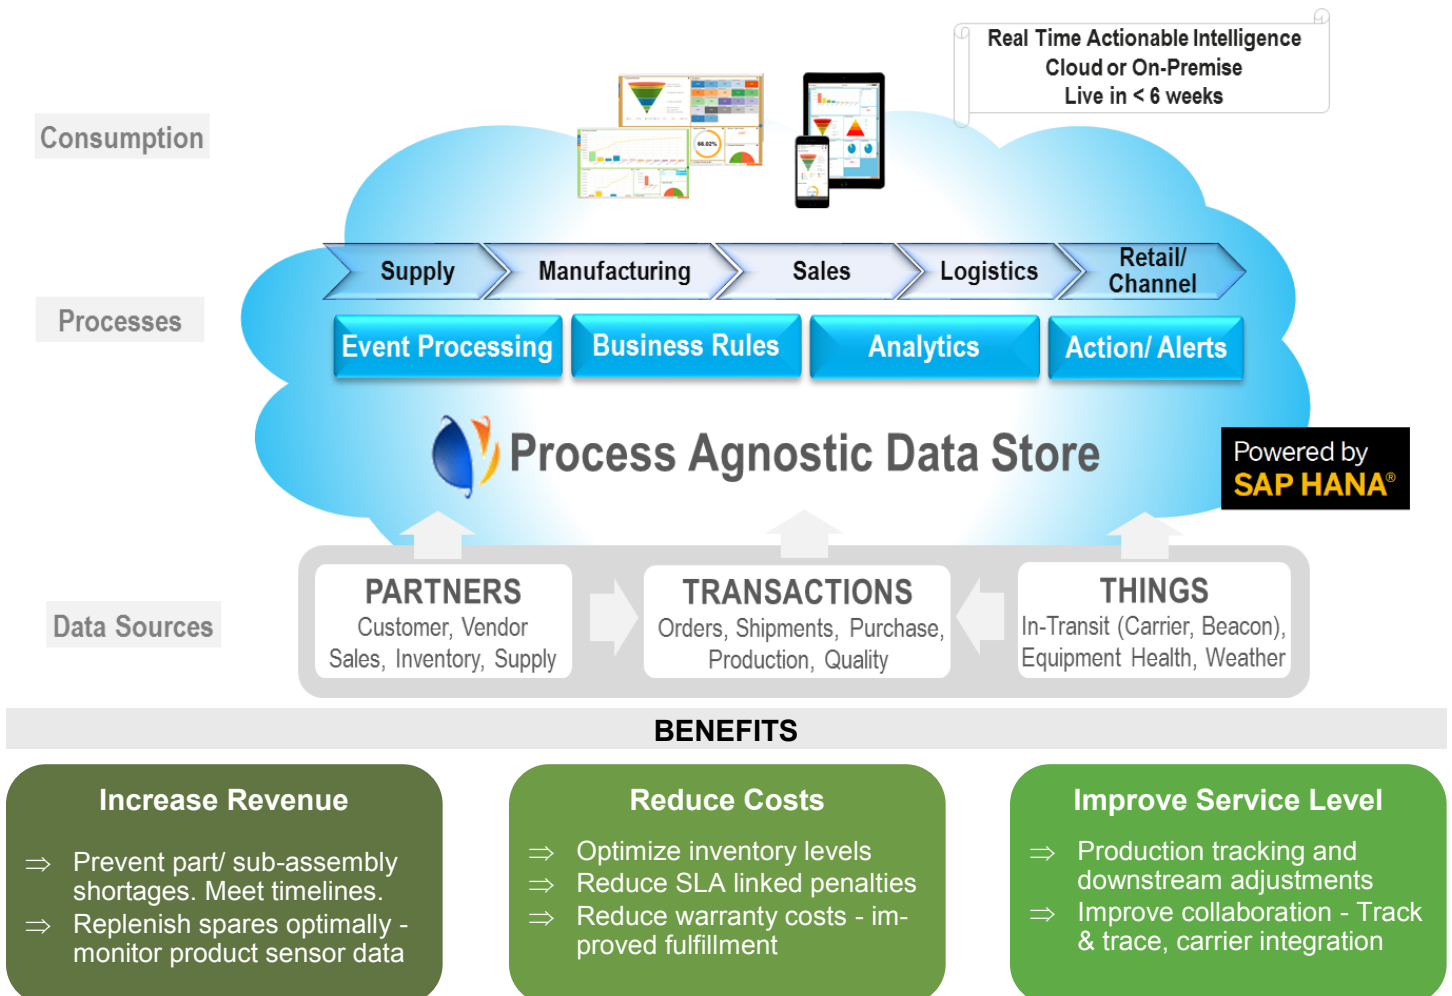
Real Time Actionable Intelligence
Cloud or On-Premise
Live in < 6 weeks

Consumption

Processes

Supply

Manufacturing

Sales

Logistics

Retail/ Channel

Event Processing

Business Rules

Analytics

Action/ Alerts

Process Agnostic Data Store

Powered by SAP HANA®

Data Sources

PARTNERS
Customer, Vendor
Sales, Inventory, Supply

TRANSACTIONS
Orders, Shipments, Purchase, Production, Quality

THINGS
In-Transit (Carrier, Beacon), Equipment Health, Weather

BENEFITS

Increase Revenue

⇒ Prevent part/ sub-assembly shortages. Meet timelines.
⇒ Replenish spares optimally - monitor product sensor data

Reduce Costs

⇒ Optimize inventory levels
⇒ Reduce SLA linked penalties
⇒ Reduce warranty costs - improved fulfillment

Improve Service Level

⇒ Production tracking and downstream adjustments
⇒ Improve collaboration - Track & trace, carrier integration